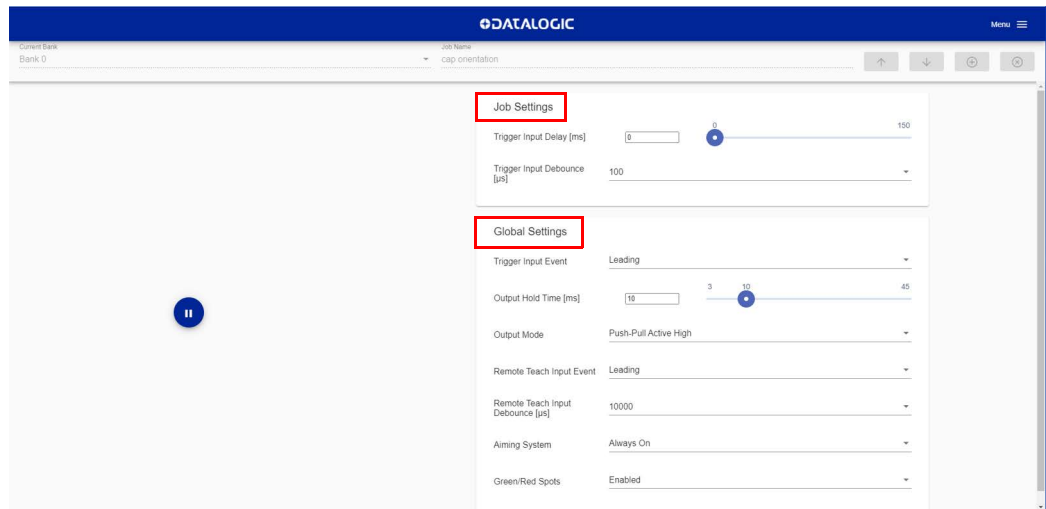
DATALOGIC

Menu

Current Bank
Bank 0

Job Name
cap orientation

Job Settings

Trigger Input Delay [ms] 0
0 150

Trigger Input Debounce [µs] 100

Global Settings

Trigger Input Event Leading

Output Hold Time [ms] 10
3 10 45

Output Mode Push-Pull Active High

Remote Teach Input Event Leading

Remote Teach Input Debounce [µs] 10000

Aiming System Always On

Green/Red Spots Enabled